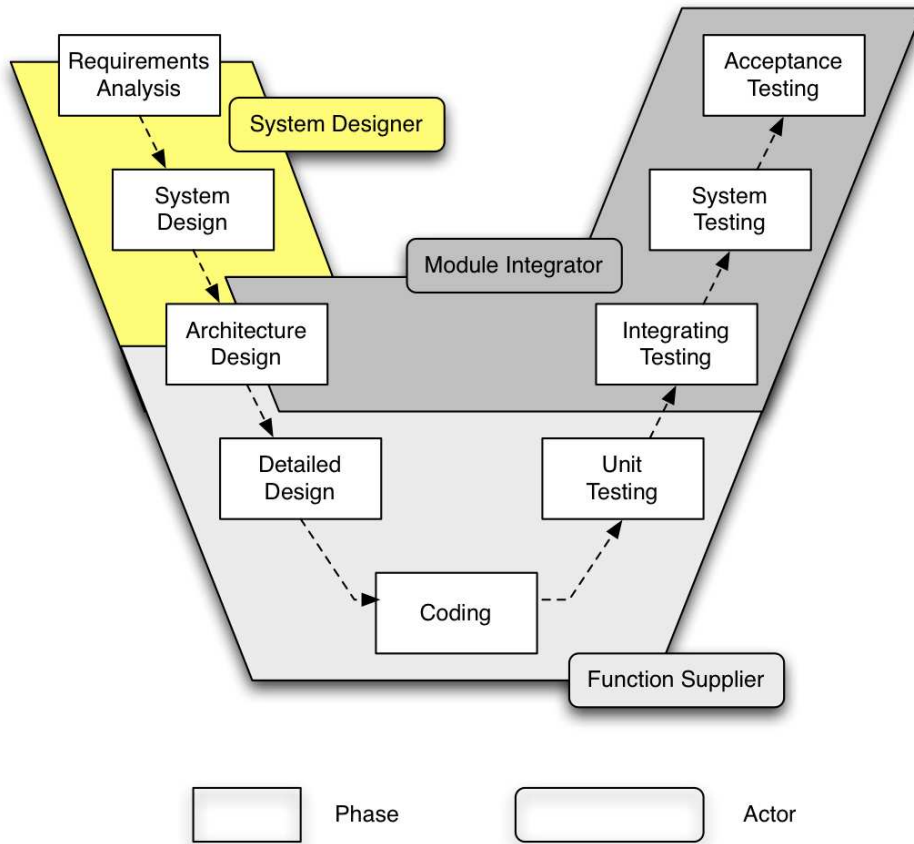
Requirements Analysis

System Designer

Acceptance Testing

System Design

System Testing

Module Integrator

Architecture Design

Integrating Testing

Detailed Design

Unit Testing

Coding

Function Supplier

Phase

Actor